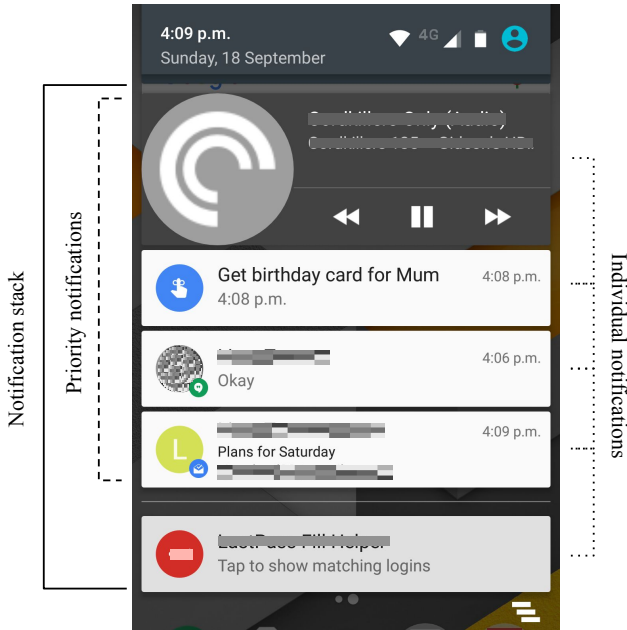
Notification stack

Priority notifications

4:09 p.m.
Sunday, 18 September

4G

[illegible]
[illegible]

Get birthday card for Mum
4:08 p.m.
4:08 p.m.

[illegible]
Okay
4:06 p.m.

L
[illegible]
Plans for Saturday
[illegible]
4:09 p.m.

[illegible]
Tap to show matching logins

Individual notifications